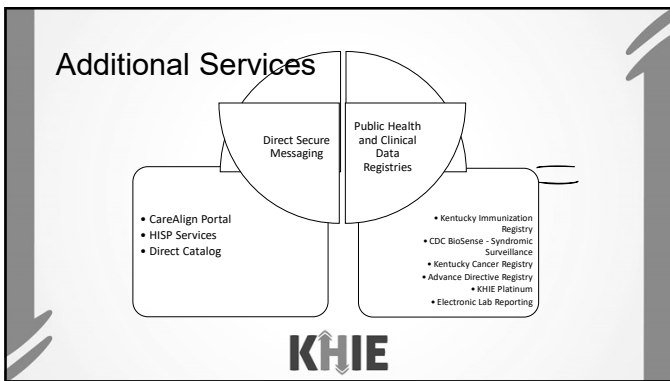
Additional Services

Direct Secure Messaging

Public Health and Clinical Data Registries

• CareAlign Portal
• HISP Services
• Direct Catalog

• Kentucky Immunization Registry
• CDC BioSense - Syndromic Surveillance
• Kentucky Cancer Registry
• Advance Directive Registry
• KHIE Platinum
• Electronic Lab Reporting

KHIE